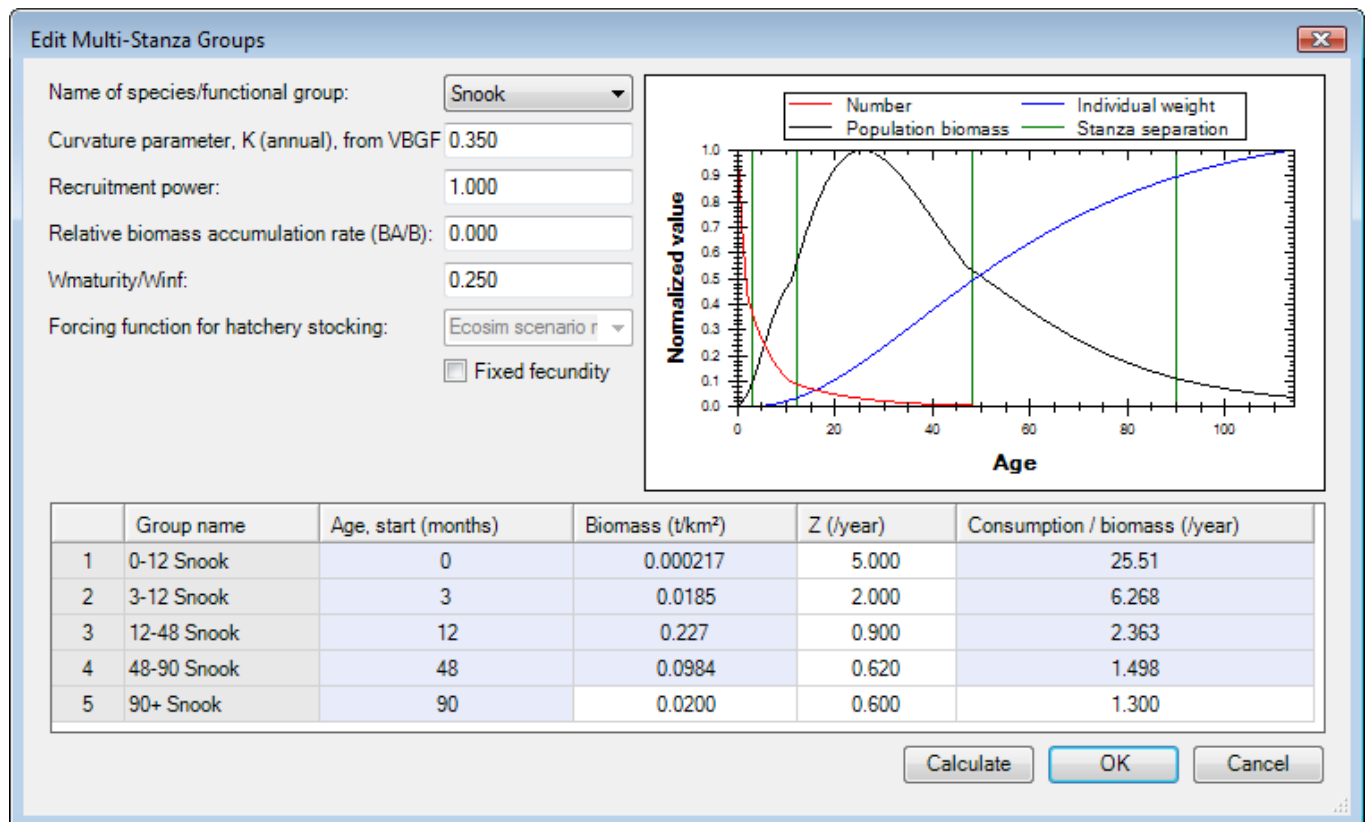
Edit Multi-Stanza Groups

Name of species/functional group: Snook

Curvature parameter, K (annual), from VBGF 0.350

Recruitment power: 1.000

Relative biomass accumulation rate (BA/B): 0.000

Wmaturity/Winf: 0.250

Forcing function for hatchery stocking: Ecosim scenario r

Fixed fecundity

Number
Individual weight
Population biomass
Stanza separation

Normalized value

1.0
0.9
0.8
0.7
0.6
0.5
0.4
0.3
0.2
0.1
0.0

0
20
40
60
80
100

Age

| | Group name | Age, start (months) | Biomass (t/km²) | Z (/year) | Consumption / biomass (/year) |
|---|---|---|---|---|---|
| 1 | 0-12 Snook | 0 | 0.000217 | 5.000 | 25.51 |
| 2 | 3-12 Snook | 3 | 0.0185 | 2.000 | 6.268 |
| 3 | 12-48 Snook | 12 | 0.227 | 0.900 | 2.363 |
| 4 | 48-90 Snook | 48 | 0.0984 | 0.620 | 1.498 |
| 5 | 90+ Snook | 90 | 0.0200 | 0.600 | 1.300 |

Calculate
OK
Cancel